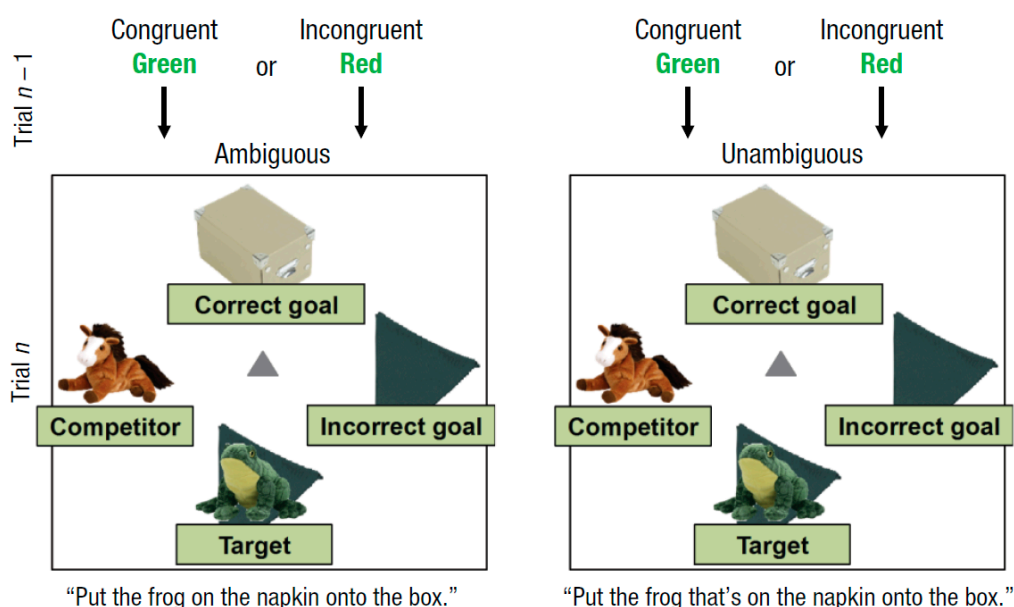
Trial $n-1$

Congruent
Green

or

Incongruent
Red

Ambiguous

Trial $n$

Correct goal

Competitor

Incorrect goal

Target

"Put the frog on the napkin onto the box."

Congruent
Green

or

Incongruent
Red

Unambiguous

Correct goal

Competitor

Incorrect goal

Target

"Put the frog that's on the napkin onto the box."